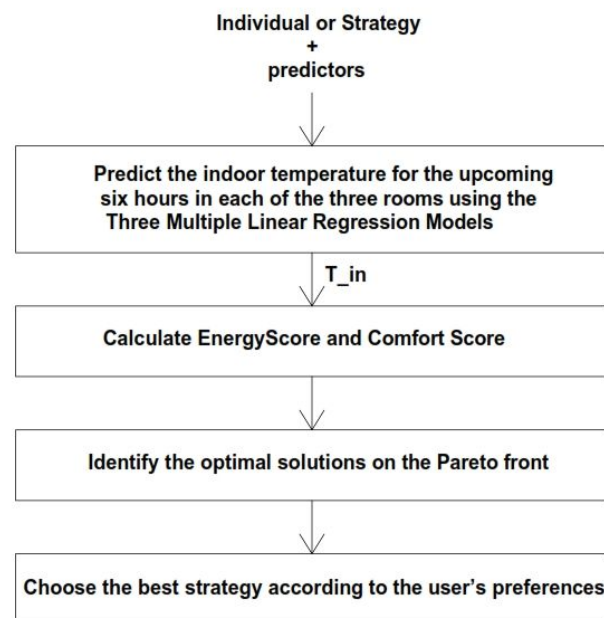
Individual or Strategy
+
predictors

Predict the indoor temperature for the upcoming six hours in each of the three rooms using the Three Multiple Linear Regression Models

T_in

Calculate EnergyScore and Comfort Score

Identify the optimal solutions on the Pareto front

Choose the best strategy according to the user's preferences